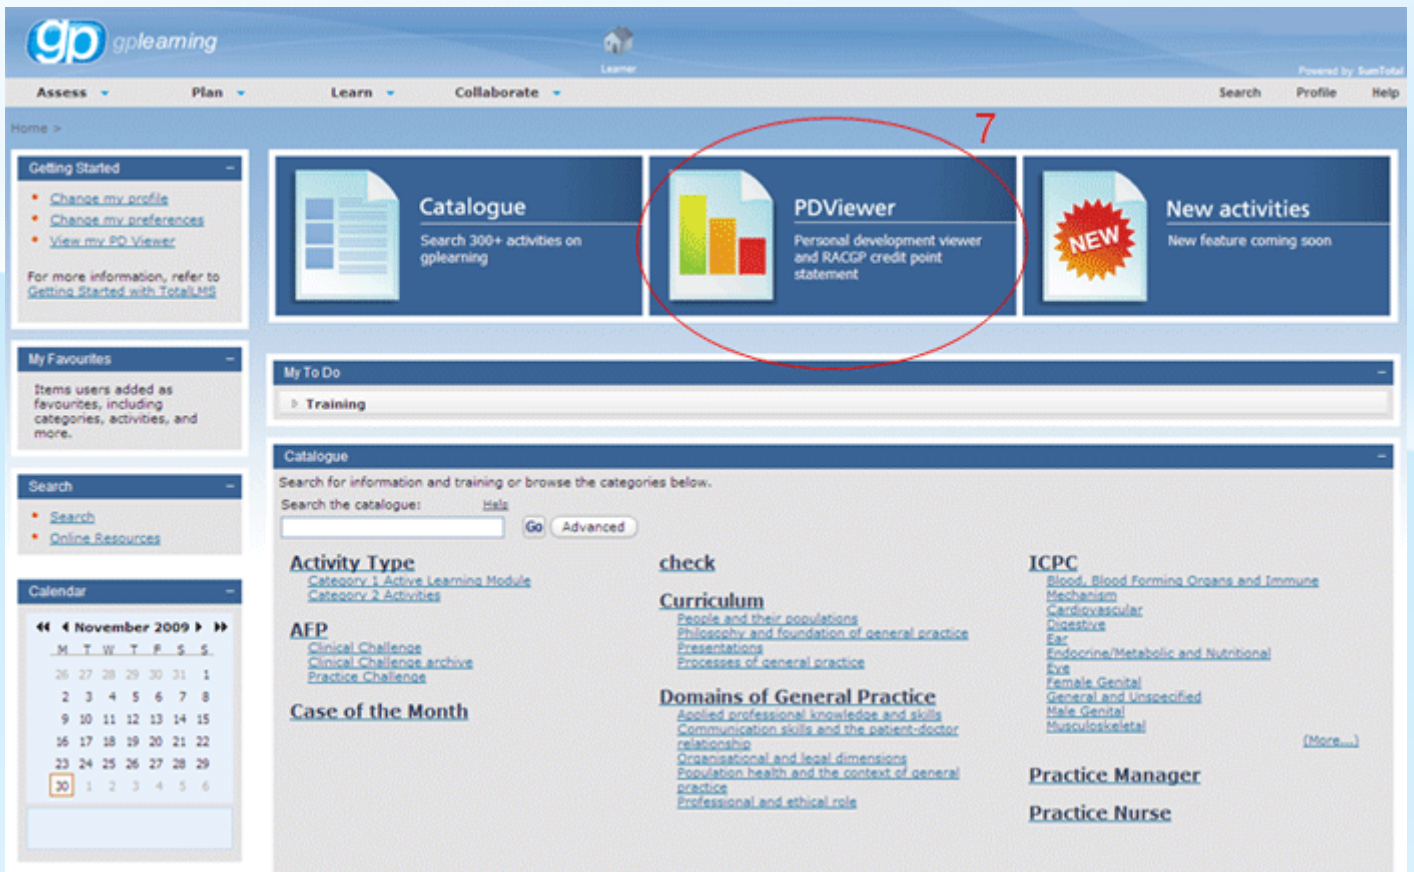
gp gplearning

Learner

Powered by SumTotal

Assess Plan Learn Collaborate Search Profile Help

Home >

7

Getting Started

Change my profile
Change my preferences
View my PD Viewer

For more information, refer to Getting Started with TotalLMS

My Favourites

Items users added as favourites, including categories, activities, and more.

Search

Search
Online Resources

Calendar

November 2009

| M | T | W | T | F | S | S |
|---|---|---|---|---|---|---|
| 26 | 27 | 28 | 29 | 30 | 31 | 1 |
| 2 | 3 | 4 | 5 | 6 | 7 | 8 |
| 9 | 10 | 11 | 12 | 13 | 14 | 15 |
| 16 | 17 | 18 | 19 | 20 | 21 | 22 |
| 23 | 24 | 25 | 26 | 27 | 28 | 29 |
| 30 | 1 | 2 | 3 | 4 | 5 | 6 |

Catalogue
Search 300+ activities on gplearning

PDViewer
Personal development viewer and RACGP credit point statement

NEW

New activities
New feature coming soon

My To Do

Training

Catalogue

Search for information and training or browse the categories below.

Search the catalogue: Help

Go Advanced

Activity Type
Category 1 Active Learning Module
Category 2 Activities

AFP
Clinical Challenge
Clinical Challenge archive
Practice Challenge

Case of the Month

check

Curriculum
People and their populations
Philosophy and foundation of general practice
Presentations
Processes of general practice

Domains of General Practice
Applied professional knowledge and skills
Communication skills and the patient-doctor relationship
Organisational and legal dimensions
Population health and the context of general practice
Professional and ethical role

ICPC
Blood, Blood Forming Organs and Immune Mechanism
Cardiovascular
Digestive
Ear
Endocrine/Metabolic and Nutritional
Eye
Female Genital
General and Unspecified
Male Genital
Musculoskeletal
(More...)

Practice Manager

Practice Nurse